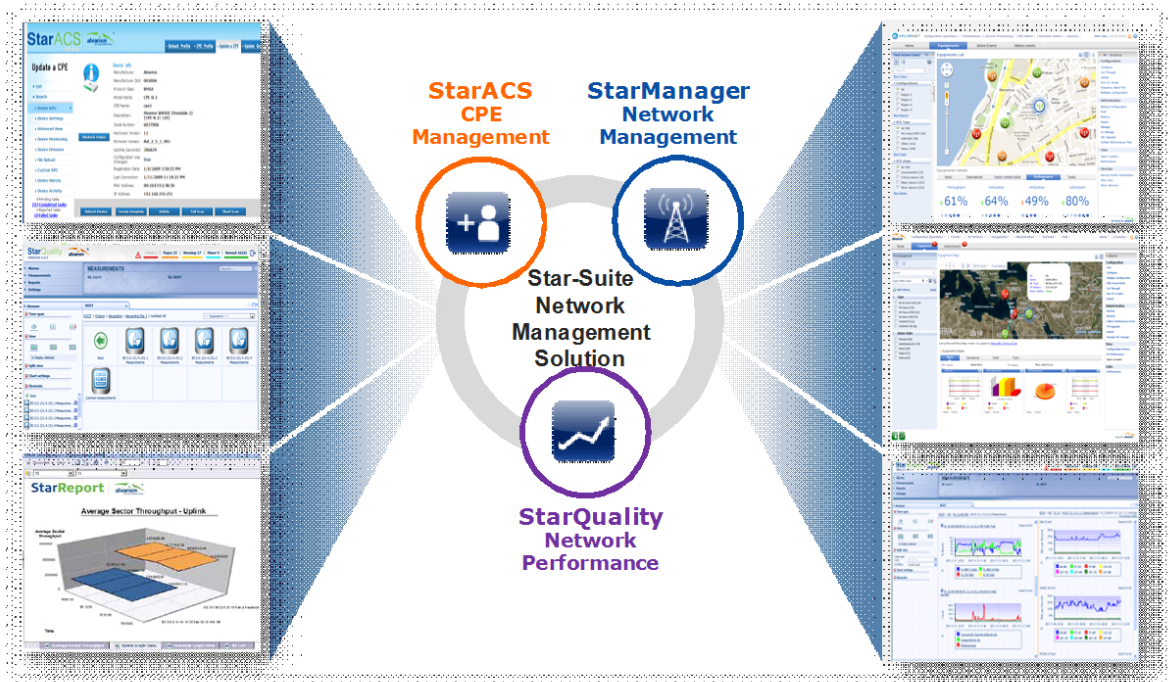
StarACS
CPE
Management

StarManager
Network
Management

Star-Suite
Network
Management
Solution

StarQuality
Network
Performance

StarACS alvarion

Update a CPE

StarQuality alvarion

MEASUREMENTS

StarReport alvarion

Average Sector Throughput - Uplink

61%

64%

49%

80%